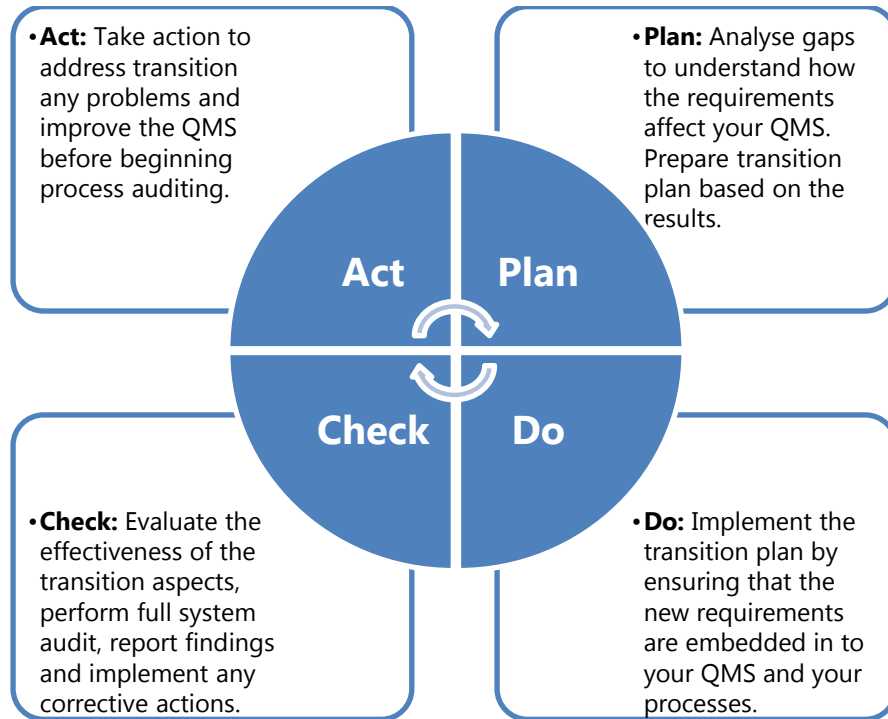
•**Act:** Take action to address transition any problems and improve the QMS before beginning process auditing.

•**Plan:** Analyse gaps to understand how the requirements affect your QMS. Prepare transition plan based on the results.

Act

Plan

Check

Do

•**Check:** Evaluate the effectiveness of the transition aspects, perform full system audit, report findings and implement any corrective actions.

•**Do:** Implement the transition plan by ensuring that the new requirements are embedded in to your QMS and your processes.